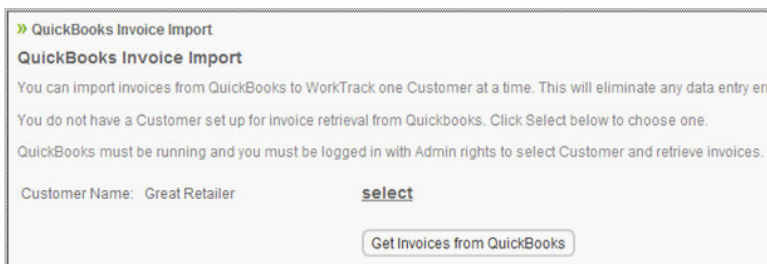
» QuickBooks Invoice Import

QuickBooks Invoice Import

You can import invoices from QuickBooks to WorkTrack one Customer at a time. This will eliminate any data entry err

You do not have a Customer set up for invoice retrieval from Quickbooks. Click Select below to choose one.

QuickBooks must be running and you must be logged in with Admin rights to select Customer and retrieve invoices.

Customer Name: Great Retailer

select

Get Invoices from QuickBooks